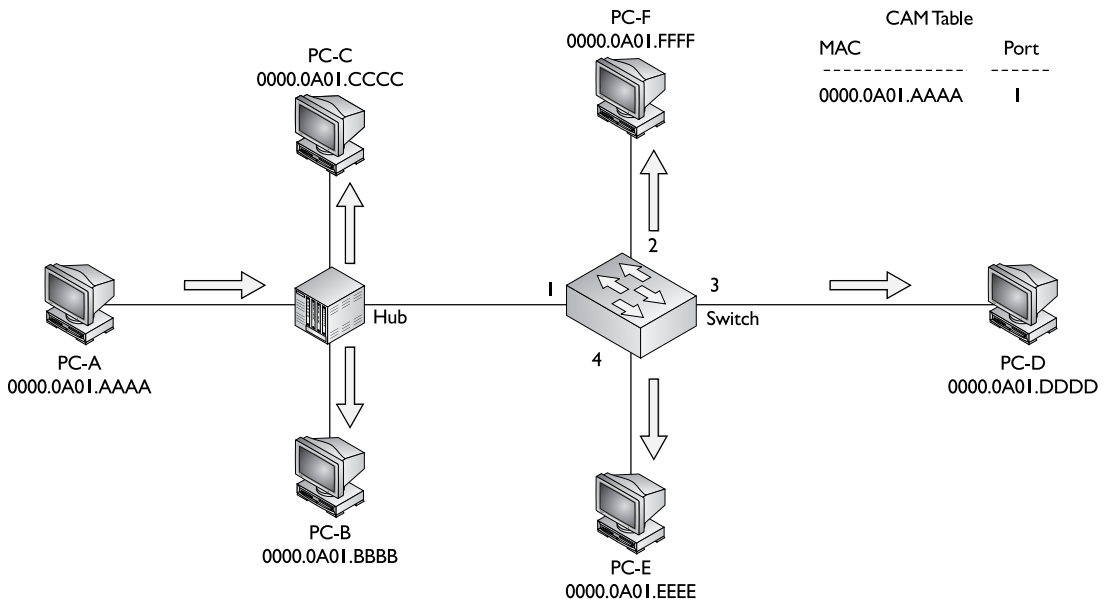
PC-F
0000.0A01.FFFF

CAM Table

| MAC | Port |
|---|---|
| 0000.0A01.AAAA | 1 |

PC-C
0000.0A01.CCCC

2

1

3

Hub

Switch

4

PC-A
0000.0A01.AAAA

PC-D
0000.0A01.DDDD

PC-B
0000.0A01.BBBB

PC-E
0000.0A01.EEEE